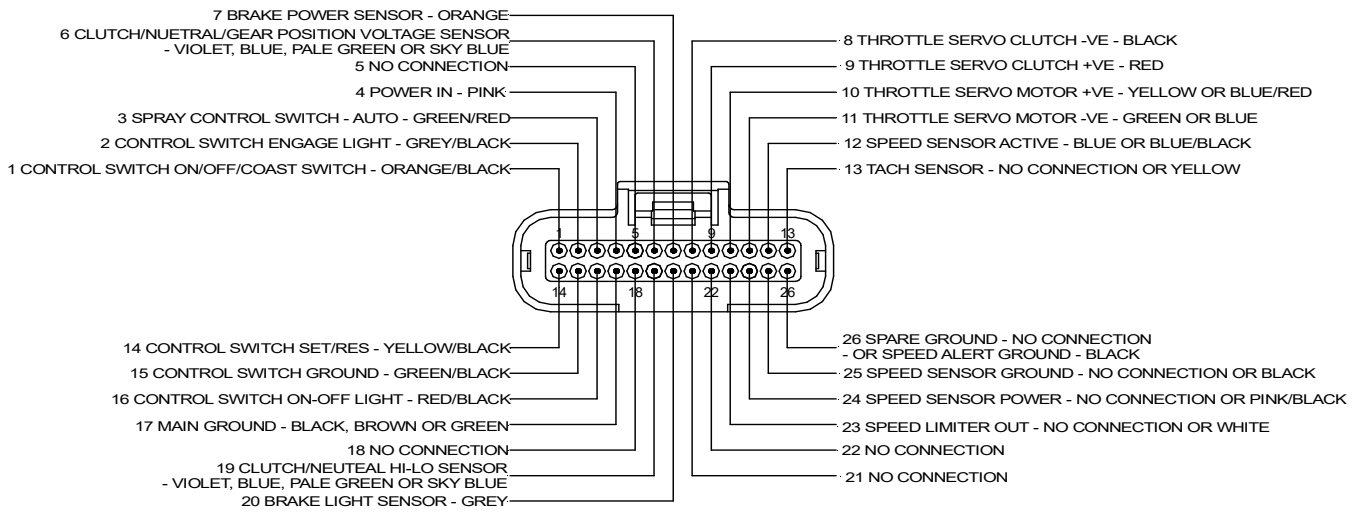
7 BRAKE POWER SENSOR - ORANGE
6 CLUTCH/NUETRAL/GEAR POSITION VOLTAGE SENSOR - VIOLET, BLUE, PALE GREEN OR SKY BLUE
5 NO CONNECTION
4 POWER IN - PINK
3 SPRAY CONTROL SWITCH - AUTO - GREEN/RED
2 CONTROL SWITCH ENGAGE LIGHT - GREY/BLACK
1 CONTROL SWITCH ON/OFF/COAST SWITCH - ORANGE/BLACK

8 THROTTLE SERVO CLUTCH -VE - BLACK
9 THROTTLE SERVO CLUTCH +VE - RED
10 THROTTLE SERVO MOTOR +VE - YELLOW OR BLUE/RED
11 THROTTLE SERVO MOTOR -VE - GREEN OR BLUE
12 SPEED SENSOR ACTIVE - BLUE OR BLUE/BLACK
13 TACH SENSOR - NO CONNECTION OR YELLOW

1
5
9
13
14
18
22
26

14 CONTROL SWITCH SET/RES - YELLOW/BLACK
15 CONTROL SWITCH GROUND - GREEN/BLACK
16 CONTROL SWITCH ON-OFF LIGHT - RED/BLACK
17 MAIN GROUND - BLACK, BROWN OR GREEN
18 NO CONNECTION
19 CLUTCH/NEUTEAL HI-LO SENSOR - VIOLET, BLUE, PALE GREEN OR SKY BLUE
20 BRAKE LIGHT SENSOR - GREY

26 SPARE GROUND - NO CONNECTION - OR SPEED ALERT GROUND - BLACK
25 SPEED SENSOR GROUND - NO CONNECTION OR BLACK
24 SPEED SENSOR POWER - NO CONNECTION OR PINK/BLACK
23 SPEED LIMITER OUT - NO CONNECTION OR WHITE
22 NO CONNECTION
21 NO CONNECTION